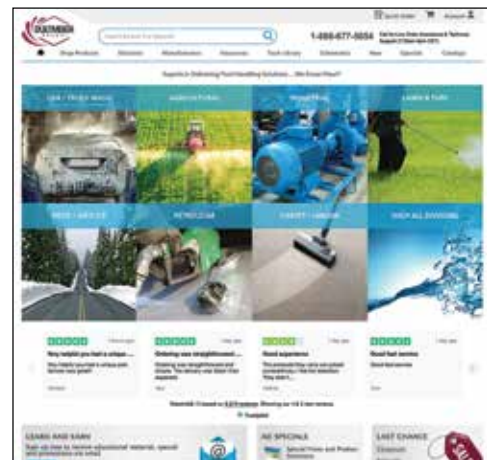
Quick Order Account

DULTMEIER SALES

1-888-677-5054

Shop Products Solutions Manufacturers Resources Tech Library Schematics New Specials Catalogs

Experts in Delivering Fluid Handling Solutions... We Know Fluid!

CAR / TRUCK WASH

AGRICULTURAL

INDUSTRIAL

LAWN & TURF

SNOW / DEICE

PETROLEUM

CARPET / JANITOR

SHOP ALL DIVISIONS

Very helpful you had a unique...

Ordering was straightforward...

Good experience

Good fast service

Trustpilot

LEARN AND EARN

AG SPECIALS

LAST CHANCE